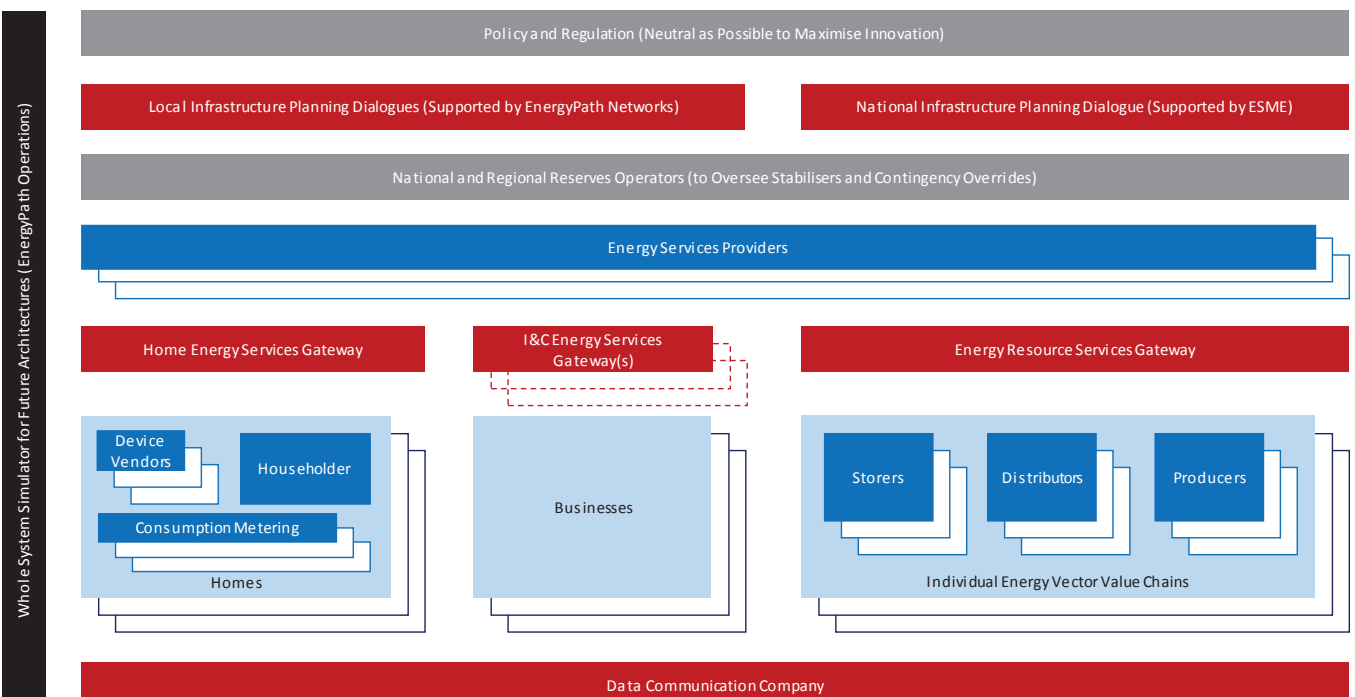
Whole System Simulator for Future Architectures (EnergyPath Operations)

Policy and Regulation (Neutral as Possible to Maximise Innovation)

Local Infrastructure Planning Dialogues (Supported by EnergyPath Networks)

National Infrastructure Planning Dialogue (Supported by ESME)

National and Regional Reserves Operators (to Oversee Stabilisers and Contingency Overrides)

Energy Services Providers

Home Energy Services Gateway

I&C Energy Services Gateway(s)

Energy Resource Services Gateway

Device Vendors

Householder

Consumption Metering

Homes

Businesses

Storers

Distributors

Producers

Individual Energy Vector Value Chains

Data Communication Company